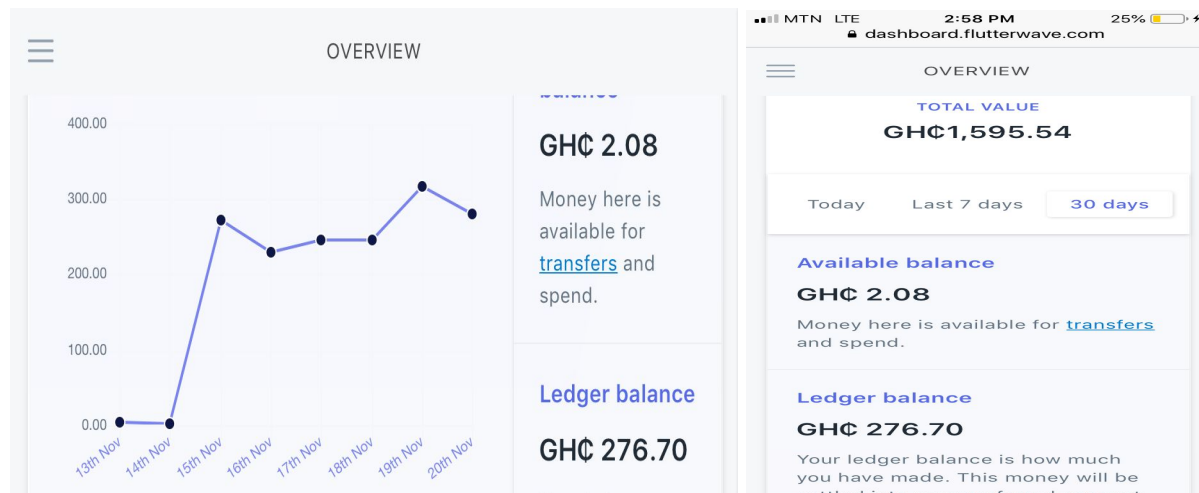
OVERVIEW

400.00
300.00
200.00
100.00
0.00

13th Nov
14th Nov
15th Nov
16th Nov
17th Nov
18th Nov
19th Nov
20th Nov

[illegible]

GH₵ 2.08

Money here is available for transfers and spend.

Ledger balance

GH₵ 276.70

MTN LTE 2:58 PM 25%
dashboard.flutterwave.com

OVERVIEW

TOTAL VALUE
GH₵1,595.54

Today Last 7 days 30 days

Available balance
GH₵ 2.08
Money here is available for transfers and spend.

Ledger balance
GH₵ 276.70
Your ledger balance is how much you have made. This money will be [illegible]